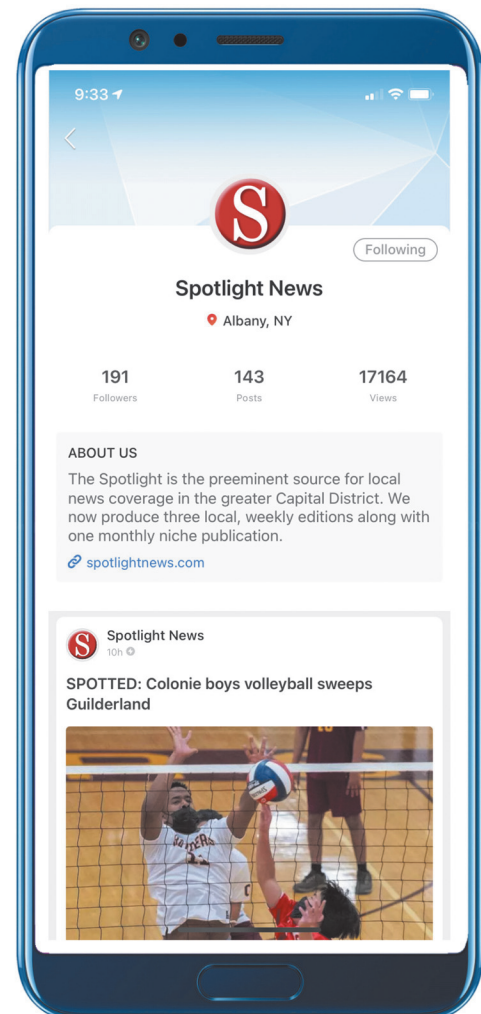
9:33

S

Following

Spotlight News

Albany, NY

191
Followers

143
Posts

17164
Views

ABOUT US

The Spotlight is the preeminent source for local news coverage in the greater Capital District. We now produce three local, weekly editions along with one monthly niche publication.

spotlightnews.com

S

Spotlight News
10h

SPOTTED: Colonie boys volleyball sweeps Guilderland